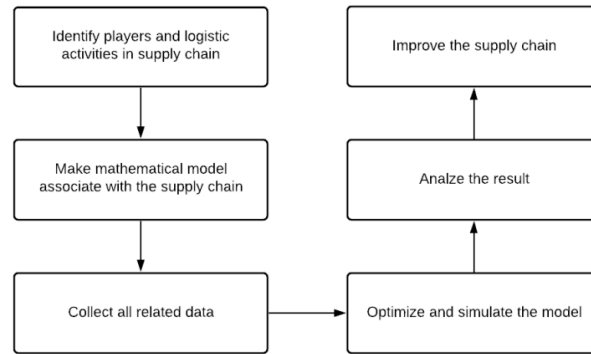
Identify players and logistic activities in supply chain

Make mathematical model associate with the supply chain

Collect all related data

Optimize and simulate the model

Analze the result

Improve the supply chain